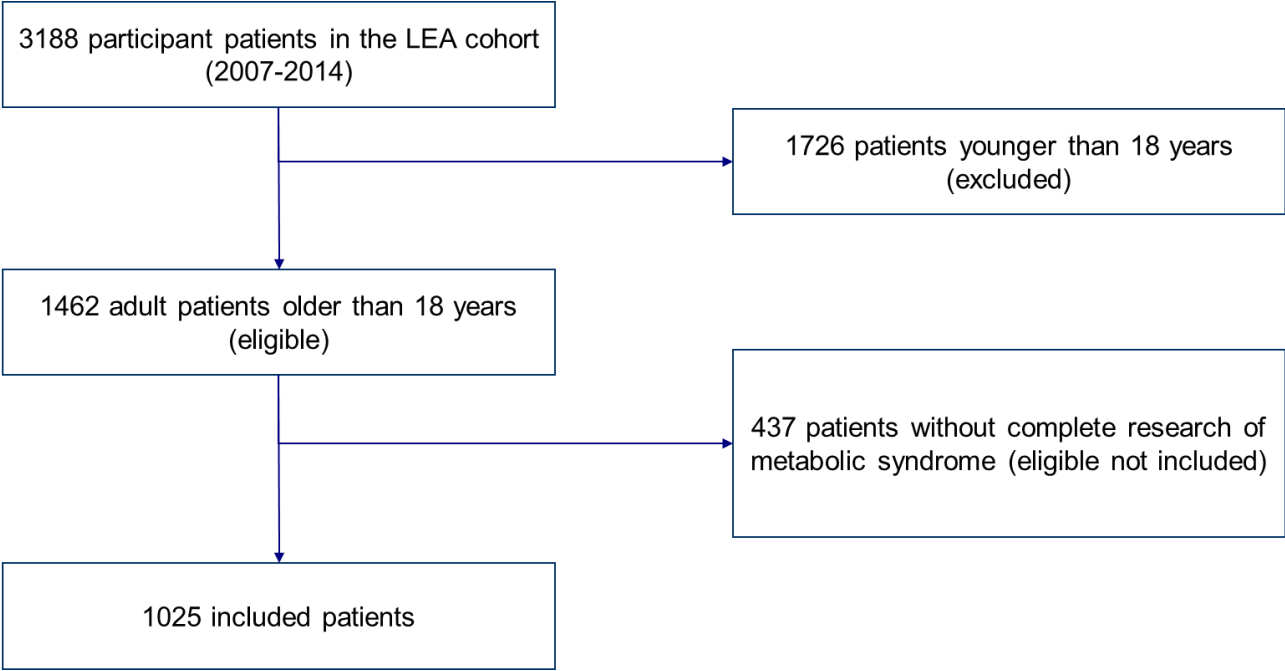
3188 participant patients in the LEA cohort (2007-2014)

1726 patients younger than 18 years (excluded)

1462 adult patients older than 18 years (eligible)

437 patients without complete research of metabolic syndrome (eligible not included)

1025 included patients